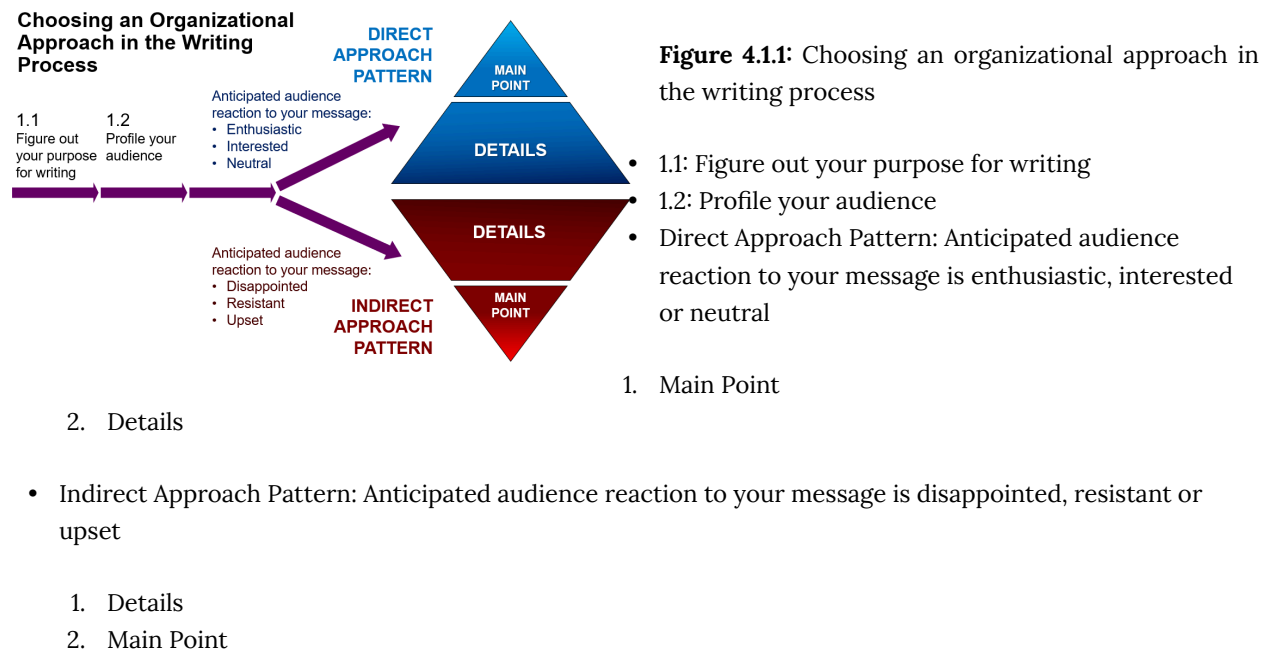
Choosing an Organizational Approach in the Writing Process

1.1
Figure out your purpose for writing

1.2
Profile your audience

Anticipated audience reaction to your message:
• Enthusiastic
• Interested
• Neutral

DIRECT APPROACH PATTERN

MAIN POINT

DETAILS

DETAILS

MAIN POINT

Anticipated audience reaction to your message:
• Disappointed
• Resistant
• Upset

INDIRECT APPROACH PATTERN

**Figure 4.1.1:** Choosing an organizational approach in the writing process

• 1.1: Figure out your purpose for writing
• 1.2: Profile your audience
• Direct Approach Pattern: Anticipated audience reaction to your message is enthusiastic, interested or neutral

1. Main Point
2. Details

• Indirect Approach Pattern: Anticipated audience reaction to your message is disappointed, resistant or upset

1. Details
2. Main Point